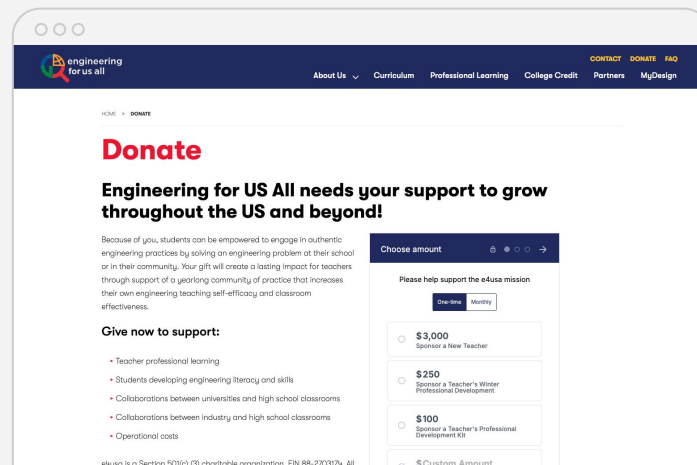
engineering for us all

CONTACT DONATE FAQ

About Us Curriculum Professional Learning College Credit Partners MyDesign

HOME > DONATE

Donate

Engineering for US All needs your support to grow throughout the US and beyond!

Because of you, students can be empowered to engage in authentic engineering practices by solving an engineering problem at their school or in their community. Your gift will create a lasting impact for teachers through support of a yearlong community of practice that increases their own engineering teaching self-efficacy and classroom effectiveness.

Give now to support:

• Teacher professional learning
• Students developing engineering literacy and skills
• Collaborations between universities and high school classrooms
• Collaborations between industry and high school classrooms
• Operational costs

e4usa is a Section 501(c) (3) charitable organization, EIN 88-270317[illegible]. All

Choose amount

Please help support the e4usa mission

One-time Monthly

$3,000
Sponsor a New Teacher

$250
Sponsor a Teacher's Winter Professional Development

$100
Sponsor a Teacher's Professional Development Kit

$Custom Amount